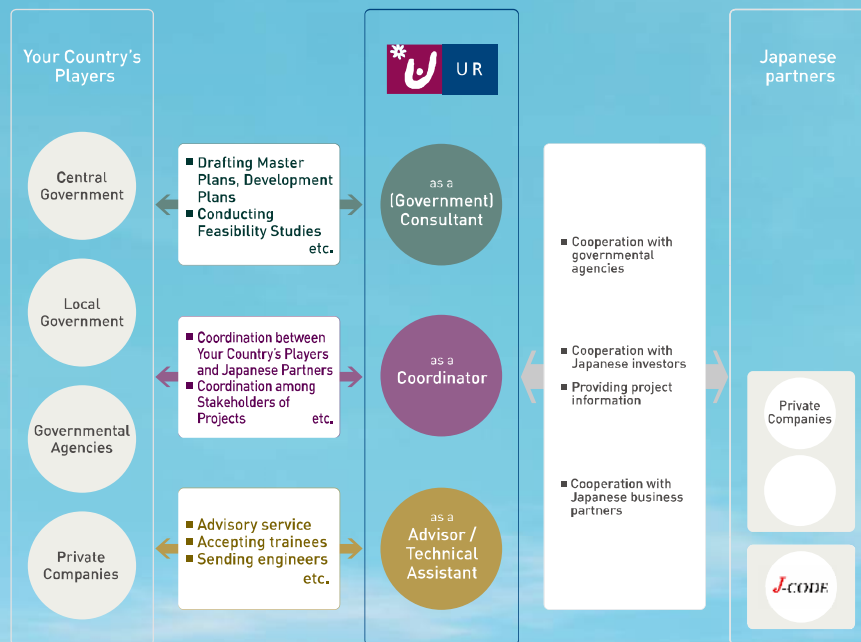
Your Country's Players

Central Government

Local Government

Governmental Agencies

Private Companies

UR

Drafting Master Plans, Development Plans
Conducting Feasibility Studies
etc.

as a (Government) Consultant

Coordination between Your Country's Players and Japanese Partners
Coordination among Stakeholders of Projects
etc.

as a Coordinator

Advisory service
Accepting trainees
Sending engineers
etc.

as a Advisor / Technical Assistant

Cooperation with governmental agencies

Cooperation with Japanese investors
Providing project information

Cooperation with Japanese business partners

Japanese partners

Private Companies

J-CODE